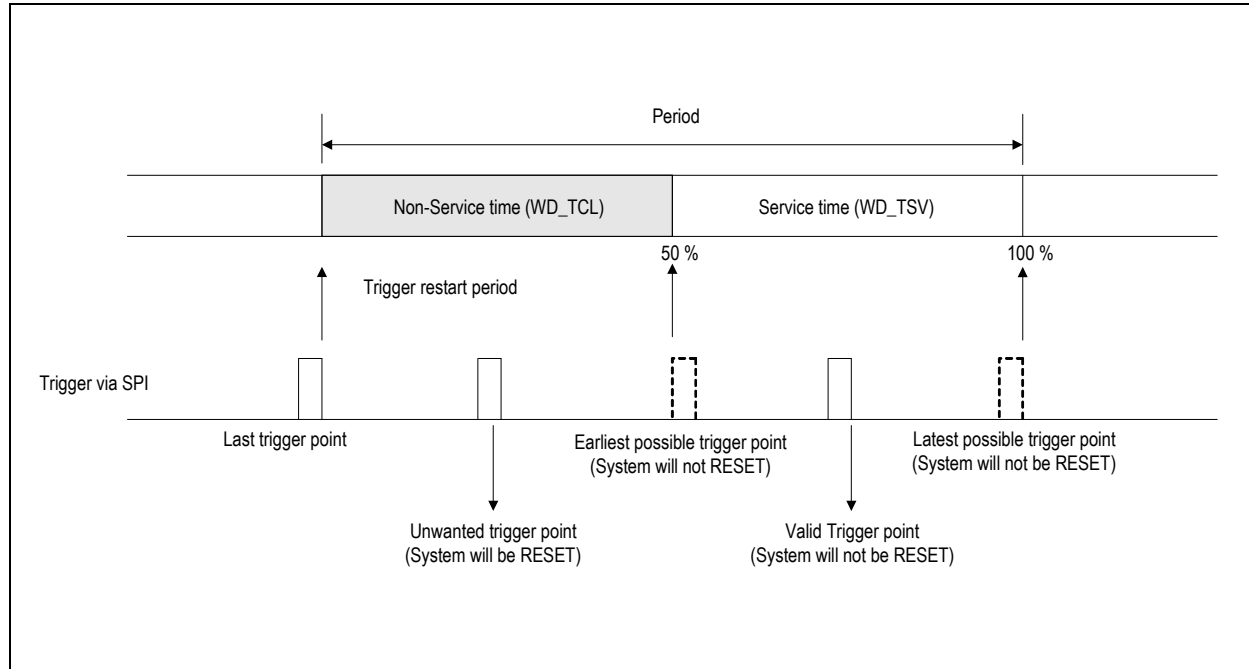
Period

Non-Service time (WD_TCL)

Service time (WD_TSV)

50 %

100 %

Trigger restart period

Trigger via SPI

Last trigger point

Earliest possible trigger point (System will not RESET)

Latest possible trigger point (System will not be RESET)

Unwanted trigger point (System will be RESET)

Valid Trigger point (System will not be RESET)